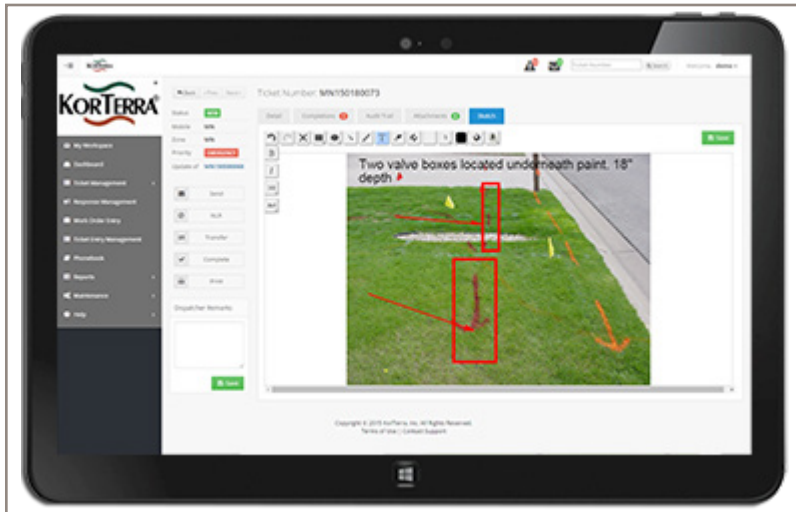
KorTerra

Ticket Number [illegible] Search Welcome, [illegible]

KorTerra

Back Prev Next

Ticket Number: MN150180073

Status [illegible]
Mobile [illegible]
Zone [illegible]
Priority EMERGENCY
Update of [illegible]

My Workspace
Dashboard
Ticket Management
Response Management
Work Order Entry
Ticket Entry Management
Phonebook
Reports
Maintenance
Help

Send
NLR
Transfer
Complete
Move

Dispatcher Remarks

Save

Detail Completions Audit Trail Attachments Sketch

Save

Two valve boxes located underneath paint. 18" depth

Copyright © 2015 KorTerra, Inc. All Rights Reserved.
Terms of Use | Contact Support